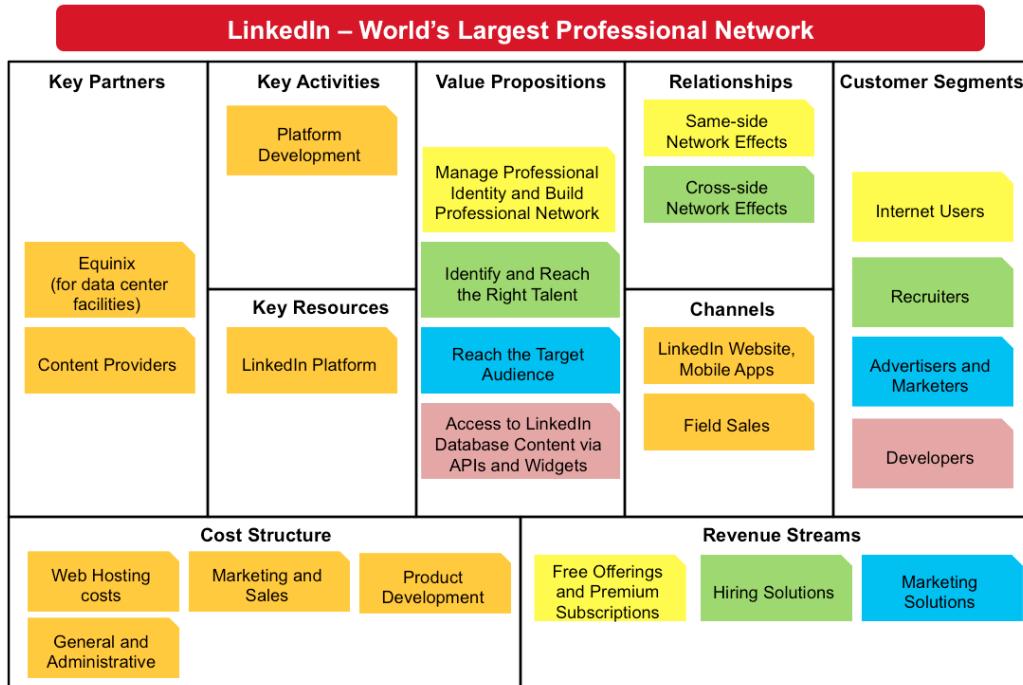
LinkedIn – World's Largest Professional Network

Key Partners

Equinix (for data center facilities)

Content Providers

Key Activities

Platform Development

Key Resources

LinkedIn Platform

Value Propositions

Manage Professional Identity and Build Professional Network

Identify and Reach the Right Talent

Reach the Target Audience

Access to LinkedIn Database Content via APIs and Widgets

Relationships

Same-side Network Effects

Cross-side Network Effects

Channels

LinkedIn Website, Mobile Apps

Field Sales

Customer Segments

Internet Users

Recruiters

Advertisers and Marketers

Developers

Cost Structure

Web Hosting costs

Marketing and Sales

Product Development

General and Administrative

Revenue Streams

Free Offerings and Premium Subscriptions

Hiring Solutions

Marketing Solutions